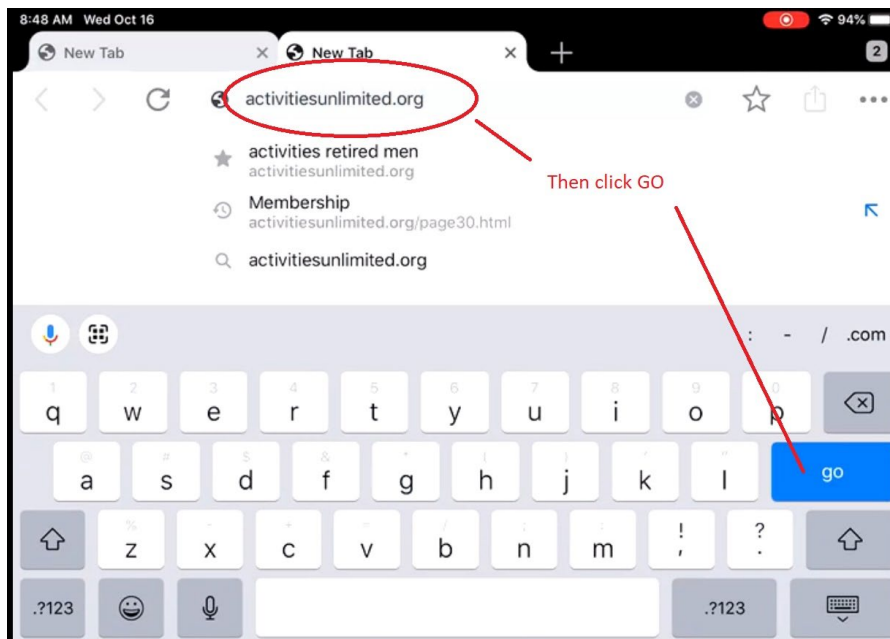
8:48 AM Wed Oct 16

94%

New Tab

New Tab

2

activitiesunlimited.org

activities retired men
activitiesunlimited.org

Membership
activitiesunlimited.org/page30.html

activitiesunlimited.org

Then click GO

: - / .com

1 q 2 w 3 e 4 r 5 t 6 y 7 u 8 i 9 o 0 p

@ a # s $ d & f * g ( h ) j ' k " l

go

% z - x + c = v / b ; n : m ! , ? .

.?123

.?123